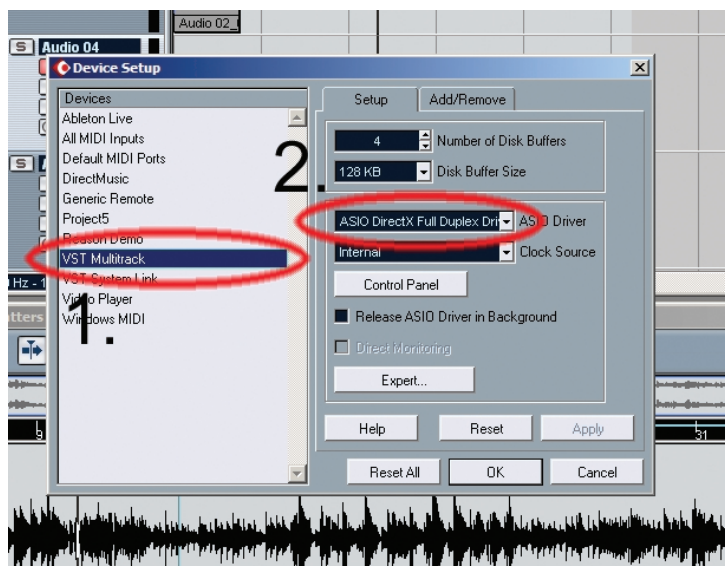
Audio 02

S Audio 04

Device Setup

Devices
Ableton Live
All MIDI Inputs
Default MIDI Ports
DirectMusic
Generic Remote
Project5
Reason Demo
VST Multitrack
VST System Link
Video Player
Windows MIDI

1.

Setup | Add/Remove

4 Number of Disk Buffers
128 KB Disk Buffer Size

2.

ASIO DirectX Full Duplex Dri ASIO Driver
Internal Clock Source
Control Panel
Release ASIO Driver in Background
Direct Monitoring
Expert...

Help | Reset | Apply

Reset All | OK | Cancel

Hz - 1
tters
9
31